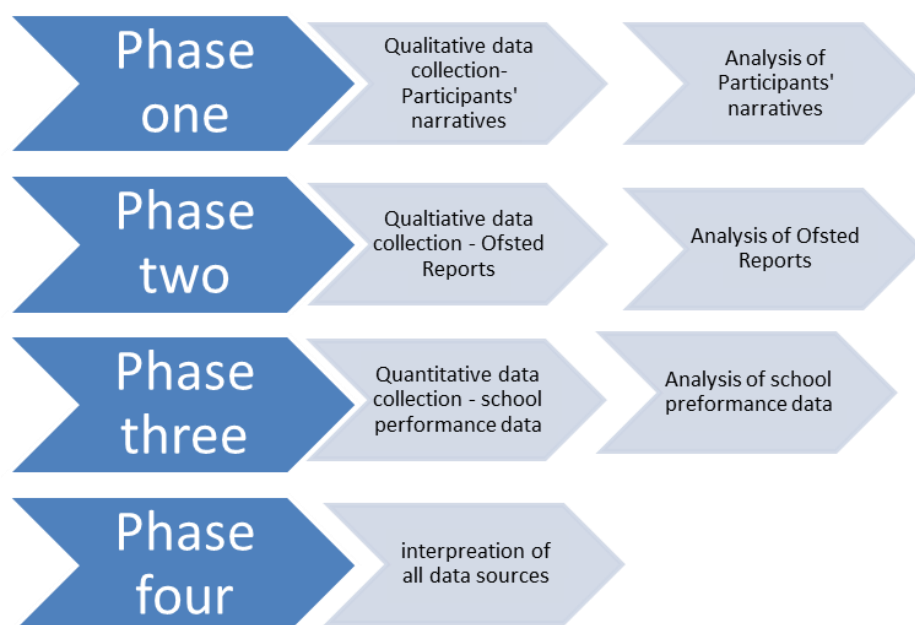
Phase one

Qualitative data collection- Participants' narratives

Analysis of Participants' narratives

Phase two

Qualtiative data collection - Ofsted Reports

Analysis of Ofsted Reports

Phase three

Quantitative data collection - school performance data

Analysis of school preformance data

Phase four

interpreation of all data sources